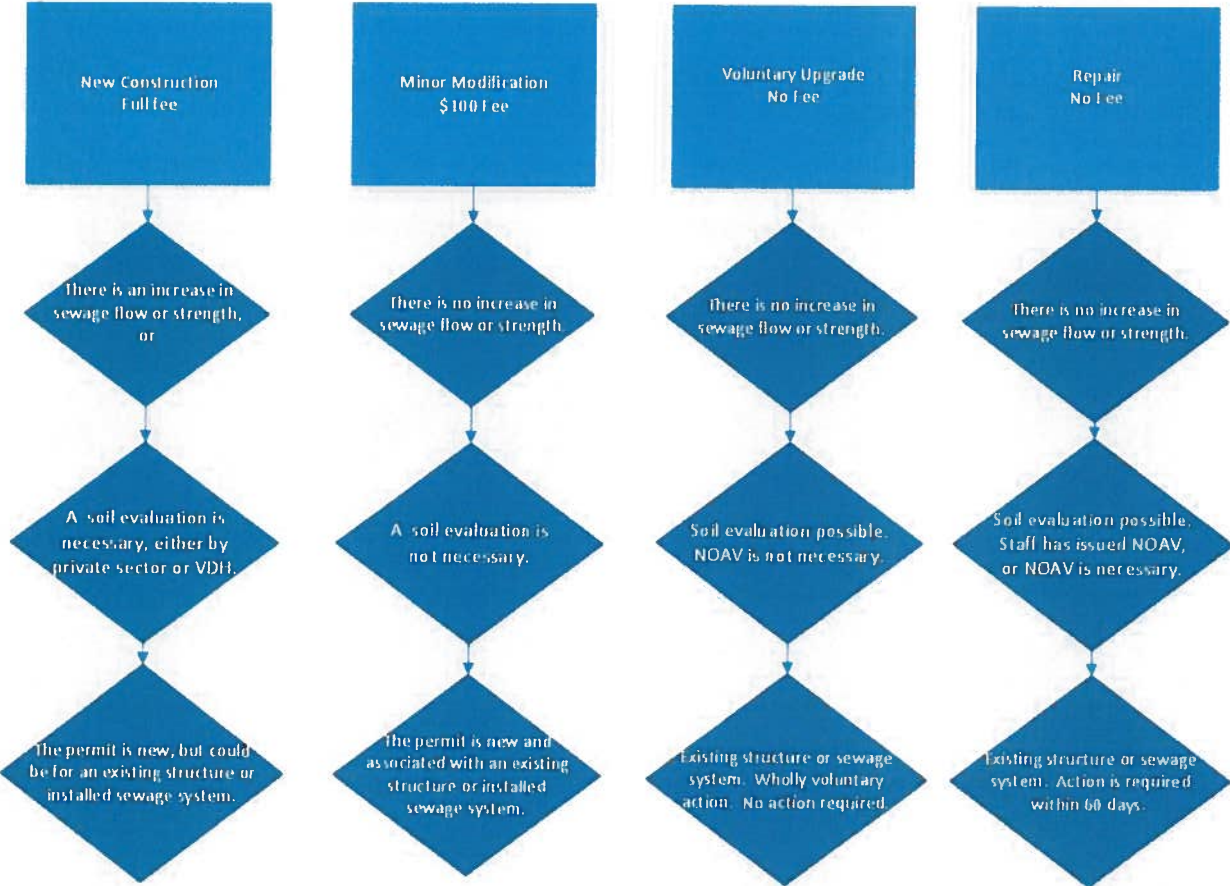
New Construction
Full fee

There is an increase in sewage flow or strength, or

A soil evaluation is necessary, either by private sector or VDH.

The permit is new, but could be for an existing structure or installed sewage system.

Minor Modification
$100 Fee

There is no increase in sewage flow or strength.

A soil evaluation is not necessary.

The permit is new and associated with an existing structure or installed sewage system.

Voluntary Upgrade
No Fee

There is no increase in sewage flow or strength.

Soil evaluation possible. NOAV is not necessary.

Existing structure or sewage system. Wholly voluntary action. No action required.

Repair
No Fee

There is no increase in sewage flow or strength.

Soil evaluation possible. Staff has issued NOAV, or NOAV is necessary.

Existing structure or sewage system. Action is required within 60 days.